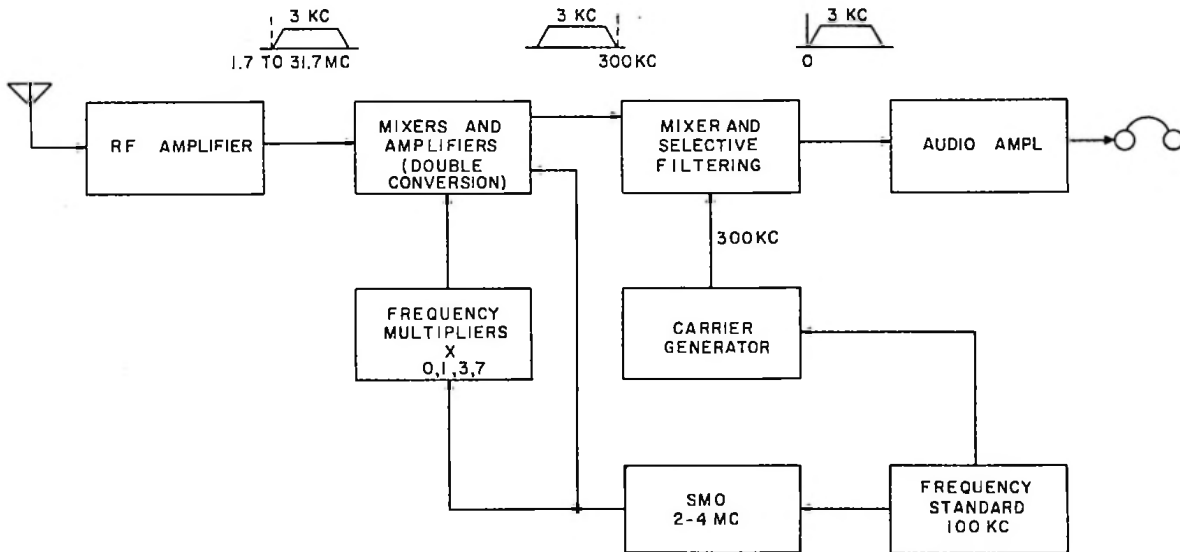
3 KC
1.7 TO 31.7 MC

3 KC
300 KC

3 KC
0

RF AMPLIFIER

MIXERS AND AMPLIFIERS (DOUBLE CONVERSION)

MIXER AND SELECTIVE FILTERING

AUDIO AMPL

300 KC

FREQUENCY MULTIPLIERS X 0,1,3,7

CARRIER GENERATOR

SMO 2-4 MC

FREQUENCY STANDARD 100 KC